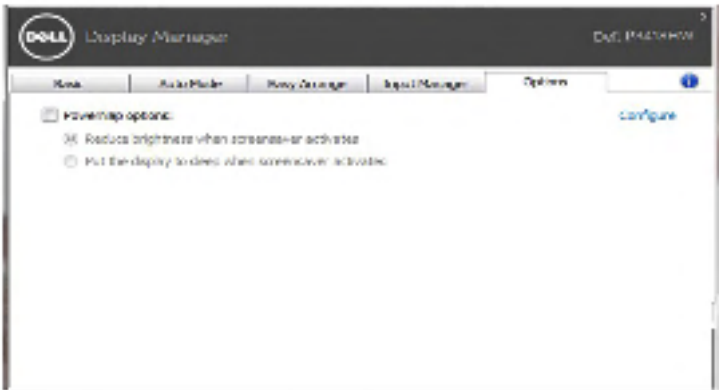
DELL Display Manager

Dell P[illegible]

Basic
Auto Mode
Easy Arrange
Input Manager
Options

PowerNap options:
configure

Reduce brightness when screensaver activates
Put the display to sleep when screensaver activates